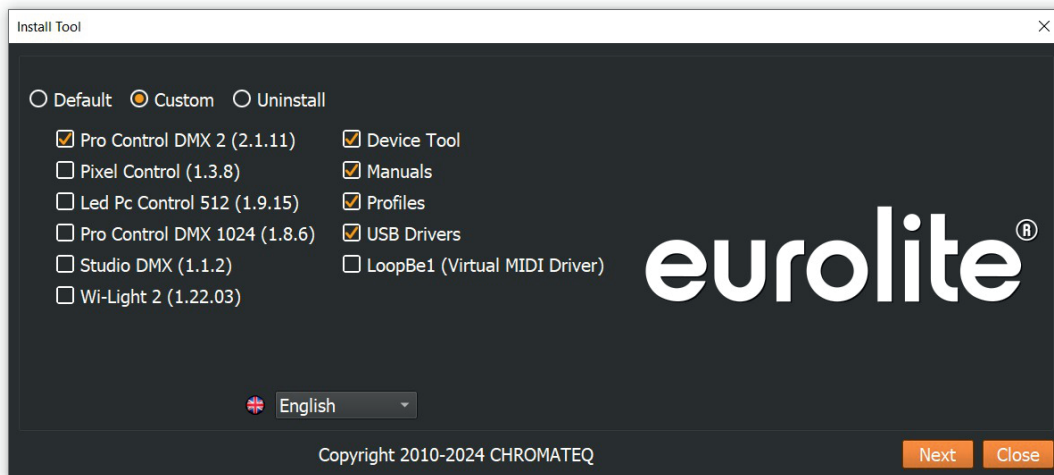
Install Tool
×

Default Custom Uninstall

Pro Control DMX 2 (2.1.11)
Pixel Control (1.3.8)
Led Pc Control 512 (1.9.15)
Pro Control DMX 1024 (1.8.6)
Studio DMX (1.1.2)
Wi-Light 2 (1.22.03)

Device Tool
Manuals
Profiles
USB Drivers
LoopBe1 (Virtual MIDI Driver)

eurolite®

English

Copyright 2010-2024 CHROMATEQ

Next Close